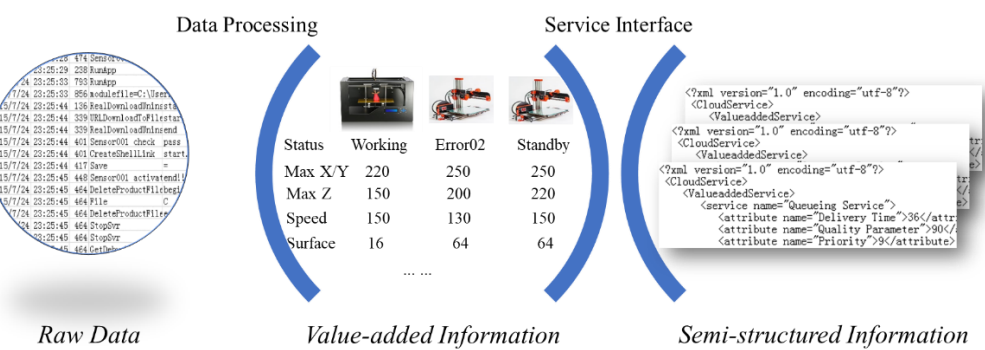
Data Processing

Service Interface

23:25:26 474 Sensor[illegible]
23:25:29 238 RunApp
23:25:33 793 RunApp
23:25:33 856 modulefile=C:\User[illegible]
15/7/24 23:25:44 136 RealDownloadUninst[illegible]
15/7/24 23:25:44 339 URLDownloadToFilesta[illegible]
15/7/24 23:25:44 339 RealDownloadUninsend
15/7/24 23:25:44 401 Sensor001 check pass
15/7/24 23:25:44 401 CreateShellLink start
15/7/24 23:25:44 417 Save =
15/7/24 23:25:45 448 Sensor001 activatend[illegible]
15/7/24 23:25:45 464 DeleteProductFilebegi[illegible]
15/7/24 23:25:45 464 File C
15/7/24 23:25:45 464 DeleteProductFilee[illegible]
15/7/24 23:25:45 464 StopSvr
15/7/24 23:25:45 464 StopSvr
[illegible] 464 GetUnt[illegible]

| Status | Working | Error02 | Standby |
|---|---|---|---|
| Max X/Y | 220 | 250 | 250 |
| Max Z | 150 | 200 | 220 |
| Speed | 150 | 130 | 150 |
| Surface | 16 | 64 | 64 |

... ...

<?xml version="1.0" encoding="utf-8"?>
<CloudService>
<ValueaddedService>

<?xml version="1.0" encoding="utf-8"?>
<CloudService>
<ValueaddedService>

<?xml version="1.0" encoding="utf-8"?>
<CloudService>
<ValueaddedService>
<service name="Queueing Service">
<attribute name="Delivery Time">36</attri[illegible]
<attribute name="Quality Parameter">90</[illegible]
<attribute name="Priority">9</attribute>

Raw Data

Value-added Information

Semi-structured Information